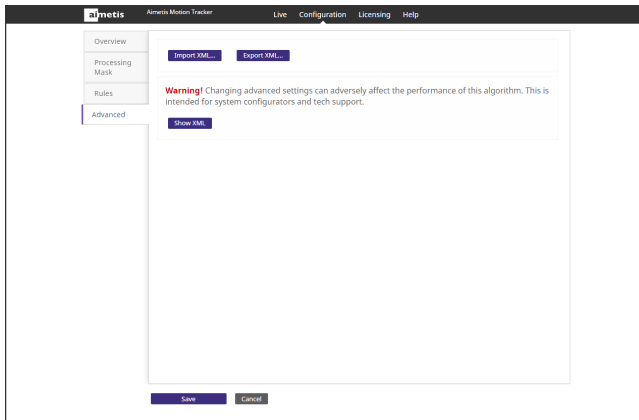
aimetis Aimetis Motion Tracker

Live Configuration Licensing Help

Overview

Processing Mask

Rules

Advanced

Import XML... Export XML...

Warning! Changing advanced settings can adversely affect the performance of this algorithm. This is intended for system configurators and tech support.

Show XML

Save Cancel